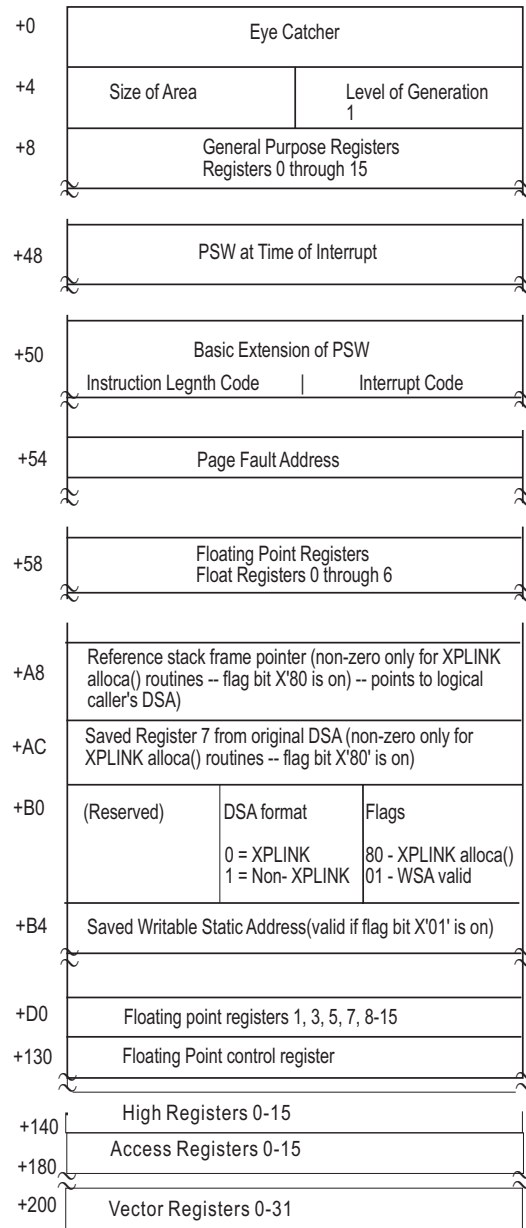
+0 Eye Catcher

+4 Size of Area | Level of Generation 1

+8 General Purpose Registers Registers 0 through 15

+48 PSW at Time of Interrupt

+50 Basic Extension of PSW
Instruction Legnth Code | Interrupt Code

+54 Page Fault Address

+58 Floating Point Registers Float Registers 0 through 6

+A8 Reference stack frame pointer (non-zero only for XPLINK alloca() routines -- flag bit X'80 is on) -- points to logical caller's DSA)

+AC Saved Register 7 from original DSA (non-zero only for XPLINK alloca() routines -- flag bit X'80' is on)

+B0 (Reserved) | DSA format 0 = XPLINK 1 = Non- XPLINK | Flags 80 - XPLINK alloca() 01 - WSA valid

+B4 Saved Writable Static Address(valid if flag bit X'01' is on)

+D0 Floating point registers 1, 3, 5, 7, 8-15

+130 Floating Point control register

+140 High Registers 0-15

Access Registers 0-15

+180

+200 Vector Registers 0-31